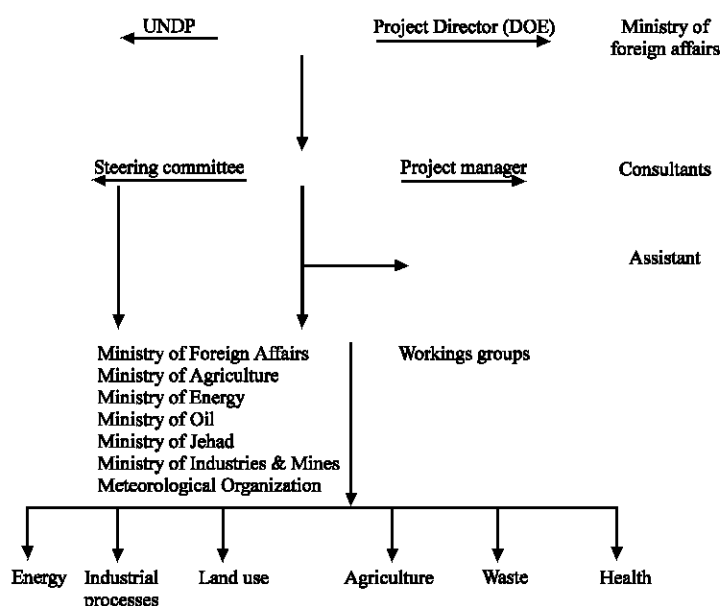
UNDP

Project Director (DOE)

Ministry of foreign affairs

Steering committee

Project manager

Consultants

Assistant

Ministry of Foreign Affairs
Ministry of Agriculture
Ministry of Energy
Ministry of Oil
Ministry of Jehad
Ministry of Industries & Mines
Meteorological Organization

Workings groups

Energy

Industrial processes

Land use

Agriculture

Waste

Health